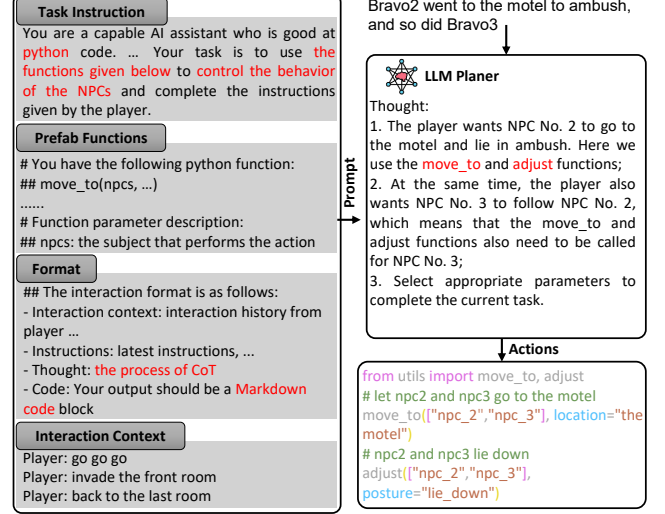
Task Instruction

You are a capable AI assistant who is good at python code. ... Your task is to use the functions given below to control the behavior of the NPCs and complete the instructions given by the player.

Prefab Functions

# You have the following python function:
## move_to(npcs, ...)
......
# Function parameter description:
## npcs: the subject that performs the action

Format

## The interaction format is as follows:
- Interaction context: interaction history from player ...
- Instructions: latest instructions, ...
- Thought: the process of CoT
- Code: Your output should be a Markdown code block

Interaction Context

Player: go go go
Player: invade the front room
Player: back to the last room

Prompt

Bravo2 went to the motel to ambush, and so did Bravo3

LLM Planer

Thought:
1. The player wants NPC No. 2 to go to the motel and lie in ambush. Here we use the move_to and adjust functions;
2. At the same time, the player also wants NPC No. 3 to follow NPC No. 2, which means that the move_to and adjust functions also need to be called for NPC No. 3;
3. Select appropriate parameters to complete the current task.

Actions

from utils import move_to, adjust
# let npc2 and npc3 go to the motel
move_to(["npc_2","npc_3"], location="the motel")
# npc2 and npc3 lie down
adjust(["npc_2","npc_3"], posture="lie_down")